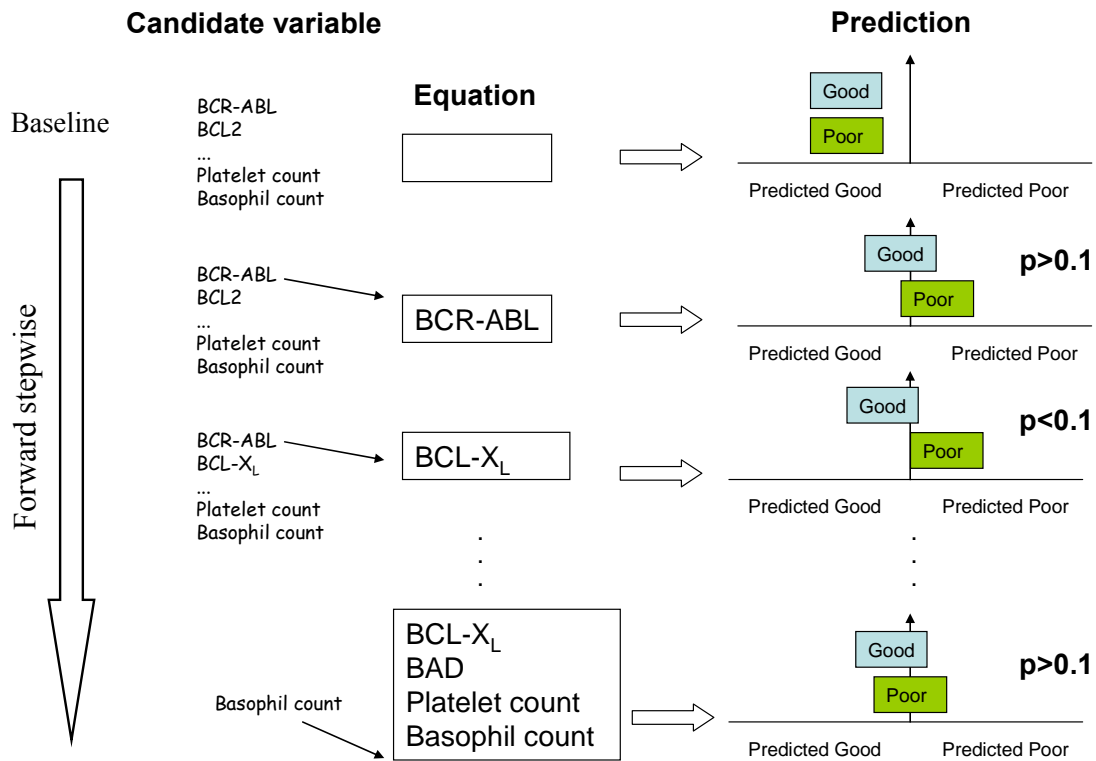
Candidate variable

Prediction

Equation

Baseline

BCR-ABL
BCL2
...
Platelet count
Basophil count

Good
Poor

Predicted Good Predicted Poor

Forward stepwise

BCR-ABL
BCL2
...
Platelet count
Basophil count

BCR-ABL

Good
Poor

p>0.1

Predicted Good Predicted Poor

BCR-ABL
BCL-$X_L$
...
Platelet count
Basophil count

BCL-$X_L$

Good
Poor

p<0.1

Predicted Good Predicted Poor

.
.
.

.
.
.

Basophil count

BCL-$X_L$
BAD
Platelet count
Basophil count

Good
Poor

p>0.1

Predicted Good Predicted Poor